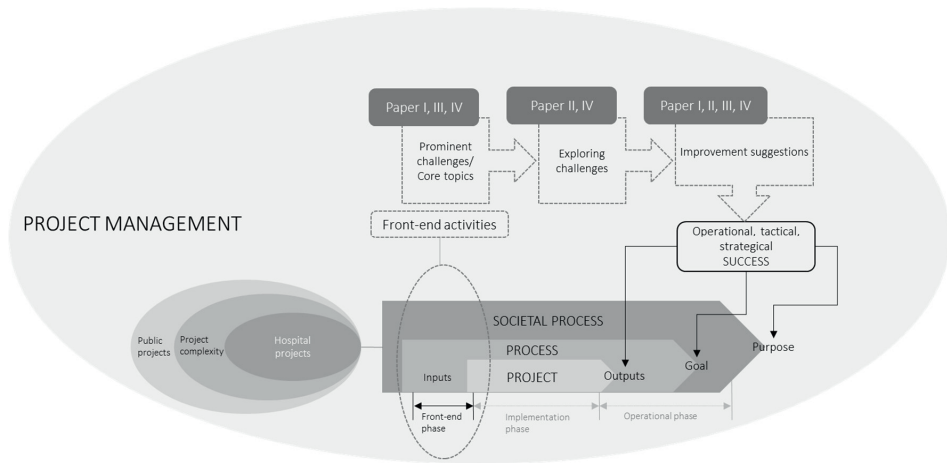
PROJECT MANAGEMENT

Paper I, III, IV

Paper II, IV

Paper I, II, III, IV

Prominent challenges/ Core topics

Exploring challenges

Improvement suggestions

Front-end activities

Operational, tactical, strategical SUCCESS

Public projects

Project complexity

Hospital projects

SOCIETAL PROCESS

PROCESS

PROJECT

Inputs

Outputs

Goal

Purpose

Front-end phase

Implementation phase

Operational phase